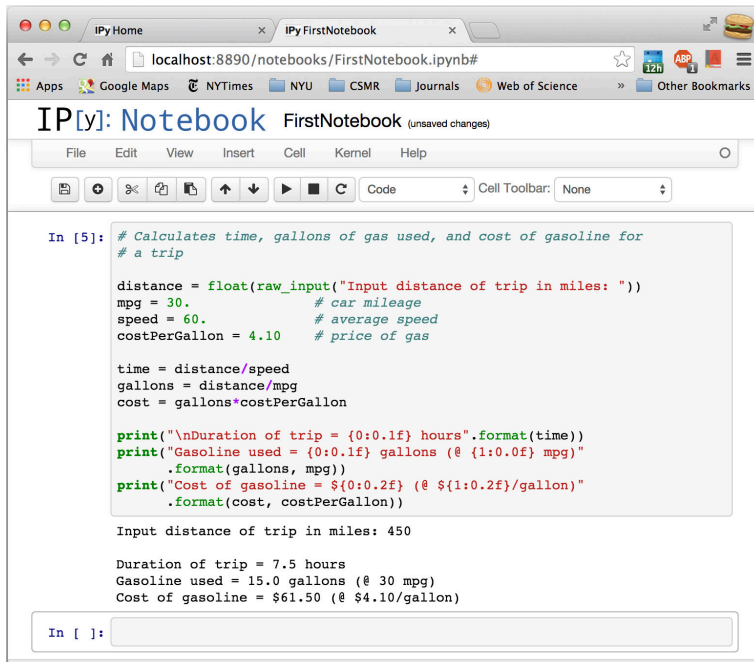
IPy Home
IPy FirstNotebook
localhost:8890/notebooks/FirstNotebook.ipynb#
12h
ABP 1
Apps Google Maps NYTimes NYU CSMR Journals Web of Science » Other Bookmarks

IP[y]: Notebook FirstNotebook (unsaved changes)

File Edit View Insert Cell Kernel Help

Code Cell Toolbar: None

In [5]: # Calculates time, gallons of gas used, and cost of gasoline for
# a trip

distance = float(raw_input("Input distance of trip in miles: "))
mpg = 30.              # car mileage
speed = 60.            # average speed
costPerGallon = 4.10   # price of gas

time = distance/speed
gallons = distance/mpg
cost = gallons*costPerGallon

print("\nDuration of trip = {0:0.1f} hours".format(time))
print("Gasoline used = {0:0.1f} gallons (@ {1:0.0f} mpg)"
      .format(gallons, mpg))
print("Cost of gasoline = ${0:0.2f} (@ ${1:0.2f}/gallon)"
      .format(cost, costPerGallon))

Input distance of trip in miles: 450

Duration of trip = 7.5 hours
Gasoline used = 15.0 gallons (@ 30 mpg)
Cost of gasoline = $61.50 (@ $4.10/gallon)

In [ ]: